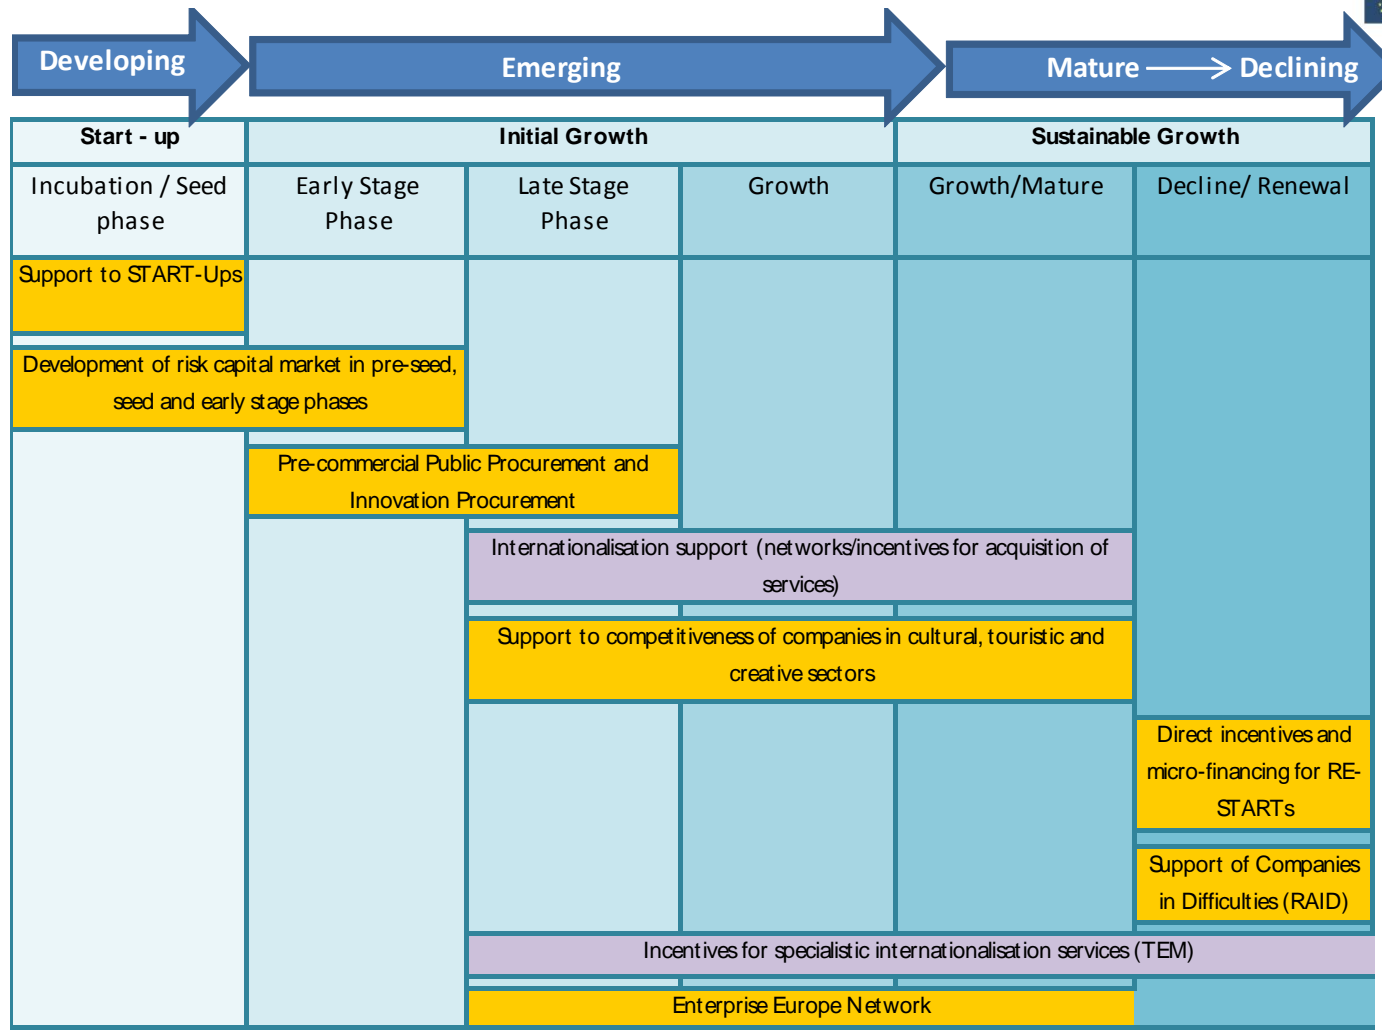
Developing

Emerging

Mature ⟶ Declining

Start - up

Initial Growth

Sustainable Growth

Incubation / Seed phase

Early Stage Phase

Late Stage Phase

Growth

Growth/Mature

Decline/ Renewal

Support to START-Ups

Development of risk capital market in pre-seed, seed and early stage phases

Pre-commercial Public Procurement and Innovation Procurement

Internationalisation support (networks/incentives for acquisition of services)

Support to competitiveness of companies in cultural, touristic and creative sectors

Direct incentives and micro-financing for RE-STARTs

Support of Companies in Difficulties (RAID)

Incentives for specialistic internationalisation services (TEM)

Enterprise Europe Network